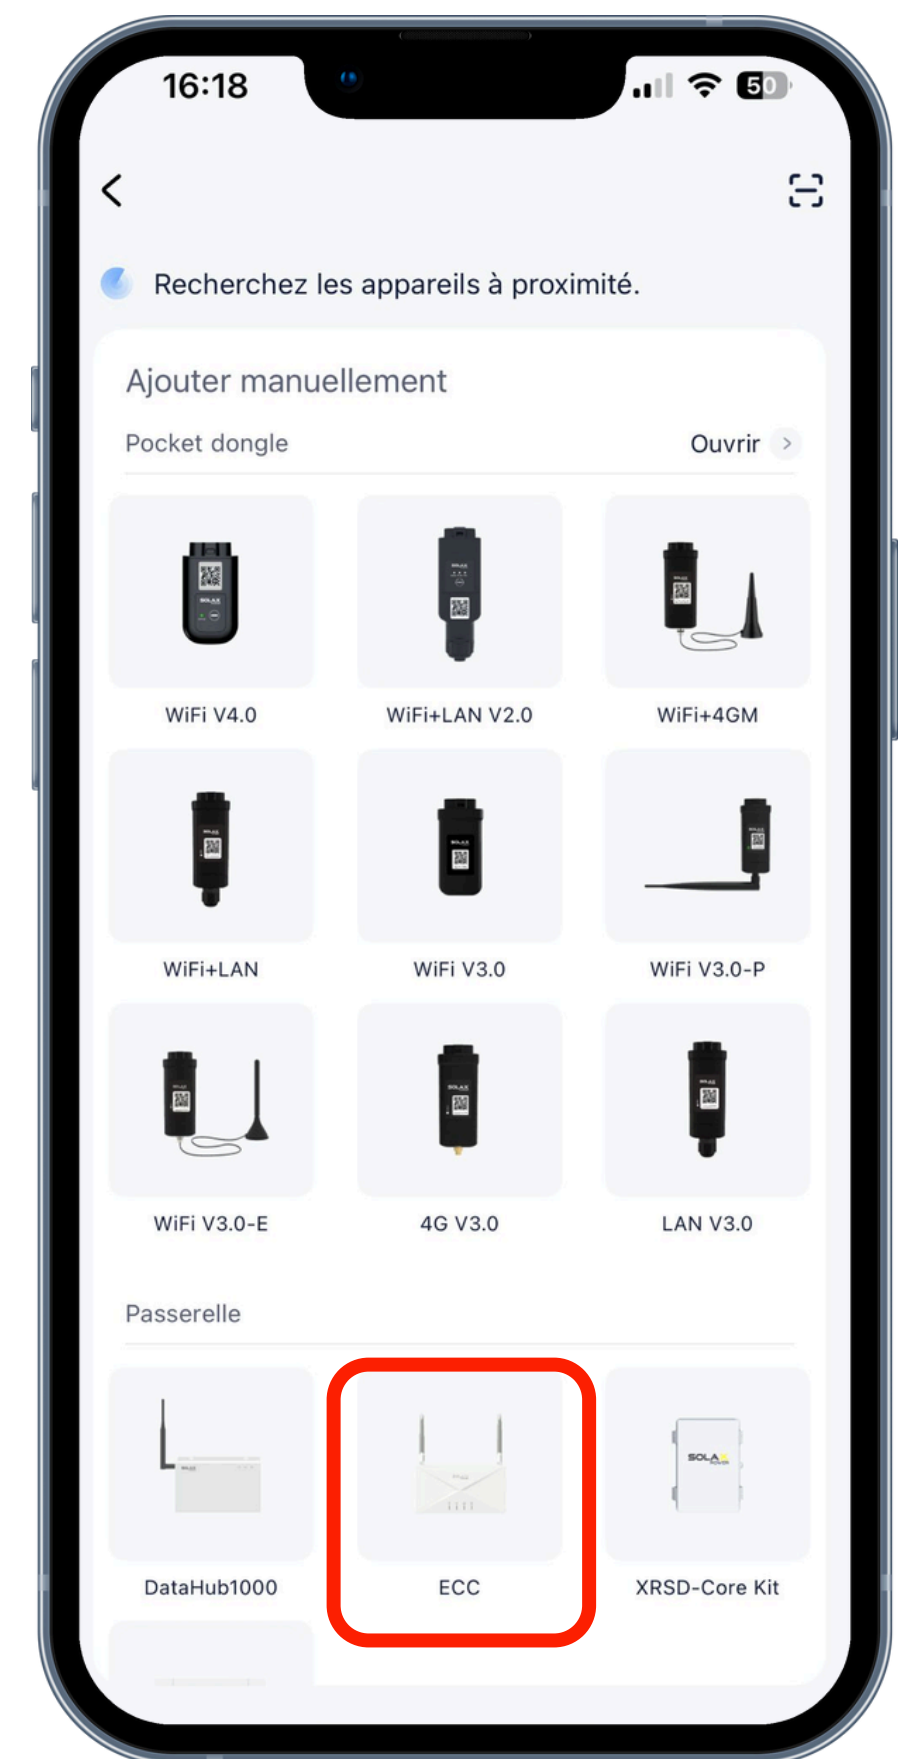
16:18

50

Recherchez les appareils à proximité.

Ajouter manuellement

Pocket dongle

Ouvrir

WiFi V4.0

WiFi+LAN V2.0

WiFi+4GM

WiFi+LAN

WiFi V3.0

WiFi V3.0-P

WiFi V3.0-E

4G V3.0

LAN V3.0

Passerelle

DataHub1000

ECC

XRSD-Core Kit